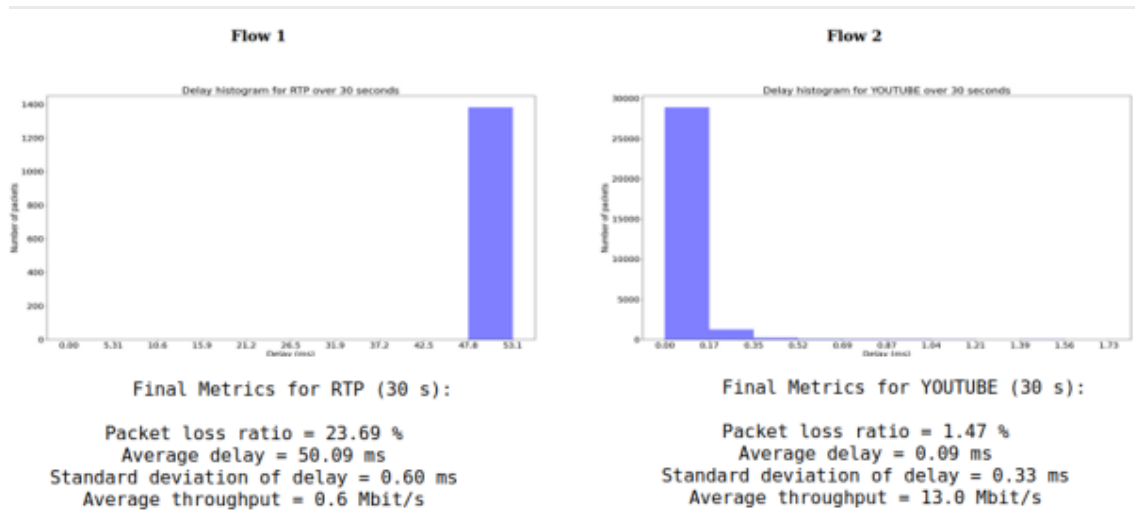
Flow 1

Delay histogram for RTP over 30 seconds

Number of packets

1400
1200
1000
800
600
400
200
0

0.00 5.31 10.6 15.9 21.2 26.5 31.9 37.2 42.5 47.8 53.1

Delay (ms)

Final Metrics for RTP (30 s):

Packet loss ratio = 23.69 %
Average delay = 50.09 ms
Standard deviation of delay = 0.60 ms
Average throughput = 0.6 Mbit/s

Flow 2

Delay histogram for YOUTUBE over 30 seconds

Number of packets

30000
25000
20000
15000
10000
5000
0

0.00 0.17 0.35 0.52 0.69 0.87 1.04 1.21 1.39 1.56 1.73

Delay (ms)

Final Metrics for YOUTUBE (30 s):

Packet loss ratio = 1.47 %
Average delay = 0.09 ms
Standard deviation of delay = 0.33 ms
Average throughput = 13.0 Mbit/s